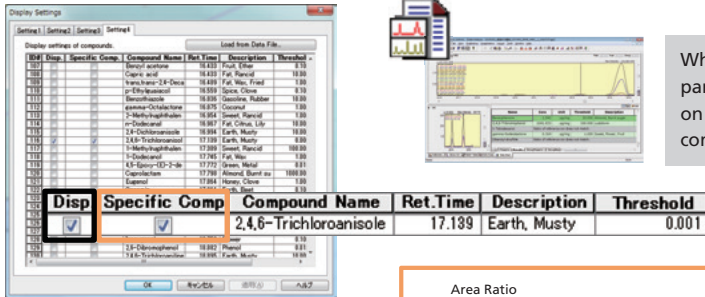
Display Settings

Setting1 | Setting2 | Setting3 | Setting4

Display settings of compounds.

Load from Data File...

| ID# | Disp. | Specific Comp. | Compound Name | Ret.Time | Description | Threshold |
|---|---|---|---|---|---|---|
| 107 | | | Benzyl acetone | 16.433 | Fruit, Ether | 0.10 |
| 108 | | | Capric acid | 16.433 | Fat, Rancid | 10.00 |
| 109 | | | trans,trans-2,4-Deca | 16.439 | Fat, Wax, Fried | 0.10 |
| 110 | | | p-Ethylguaiacol | 16.559 | Spice, Clove | 0.10 |
| 111 | | | Benzothiazole | 16.835 | Gasoline, Rubber | 10.00 |
| 112 | | | gamma-Octalactone | 16.875 | Coconut | 1.00 |
| 113 | | | 2-Methylnaphthalen | 16.954 | Sweet, Rancid | 10.00 |
| 114 | | | n-Dodecanal | 16.967 | Fat, Citrus, Lily | 10.00 |
| 115 | | | 2,4-Dichloroanisole | 16.984 | Earth, Musty | 10.00 |
| 116 | ✓ | ✓ | 2,4,6-Trichloroanisole | 17.139 | Earth, Musty | 0.00 |
| 117 | | | 1-Methylnaphthalen | 17.309 | Sweet, Rancid | 100.00 |
| 118 | | | 1-Dodecanol | 17.745 | Fat, Wax | 0.10 |
| 119 | | | 4,5-Epoxy-(E)-2-de | 17.772 | Green, Metal | 0.01 |
| 120 | | | Caprolactam | 17.798 | Almond, Burnt su | 1000.00 |
| 121 | | | Eugenol | 17.854 | Honey, Clove | 1.00 |
| | | | | | Earth, Beet | |
| | | | | | ... | |
| | | | | | ...er | 10.00 |
| | | | 2,6-Dibromophenol | 18.882 | Phenol | 0.01 |
| | | | 2,4,6-Trichloroaniline | 18.895 | Earth, Musty | 10.00 |

OK | キャンセル | 適用(A) | ヘルプ

| Disp | Specific Comp | Compound Name | Ret.Time | Description | Threshold |
|---|---|---|---|---|---|
| ✓ | ✓ | 2,4,6-Trichloroanisole | 17.139 | Earth, Musty | 0.001 |

Wh
par
on
con

Area Ratio